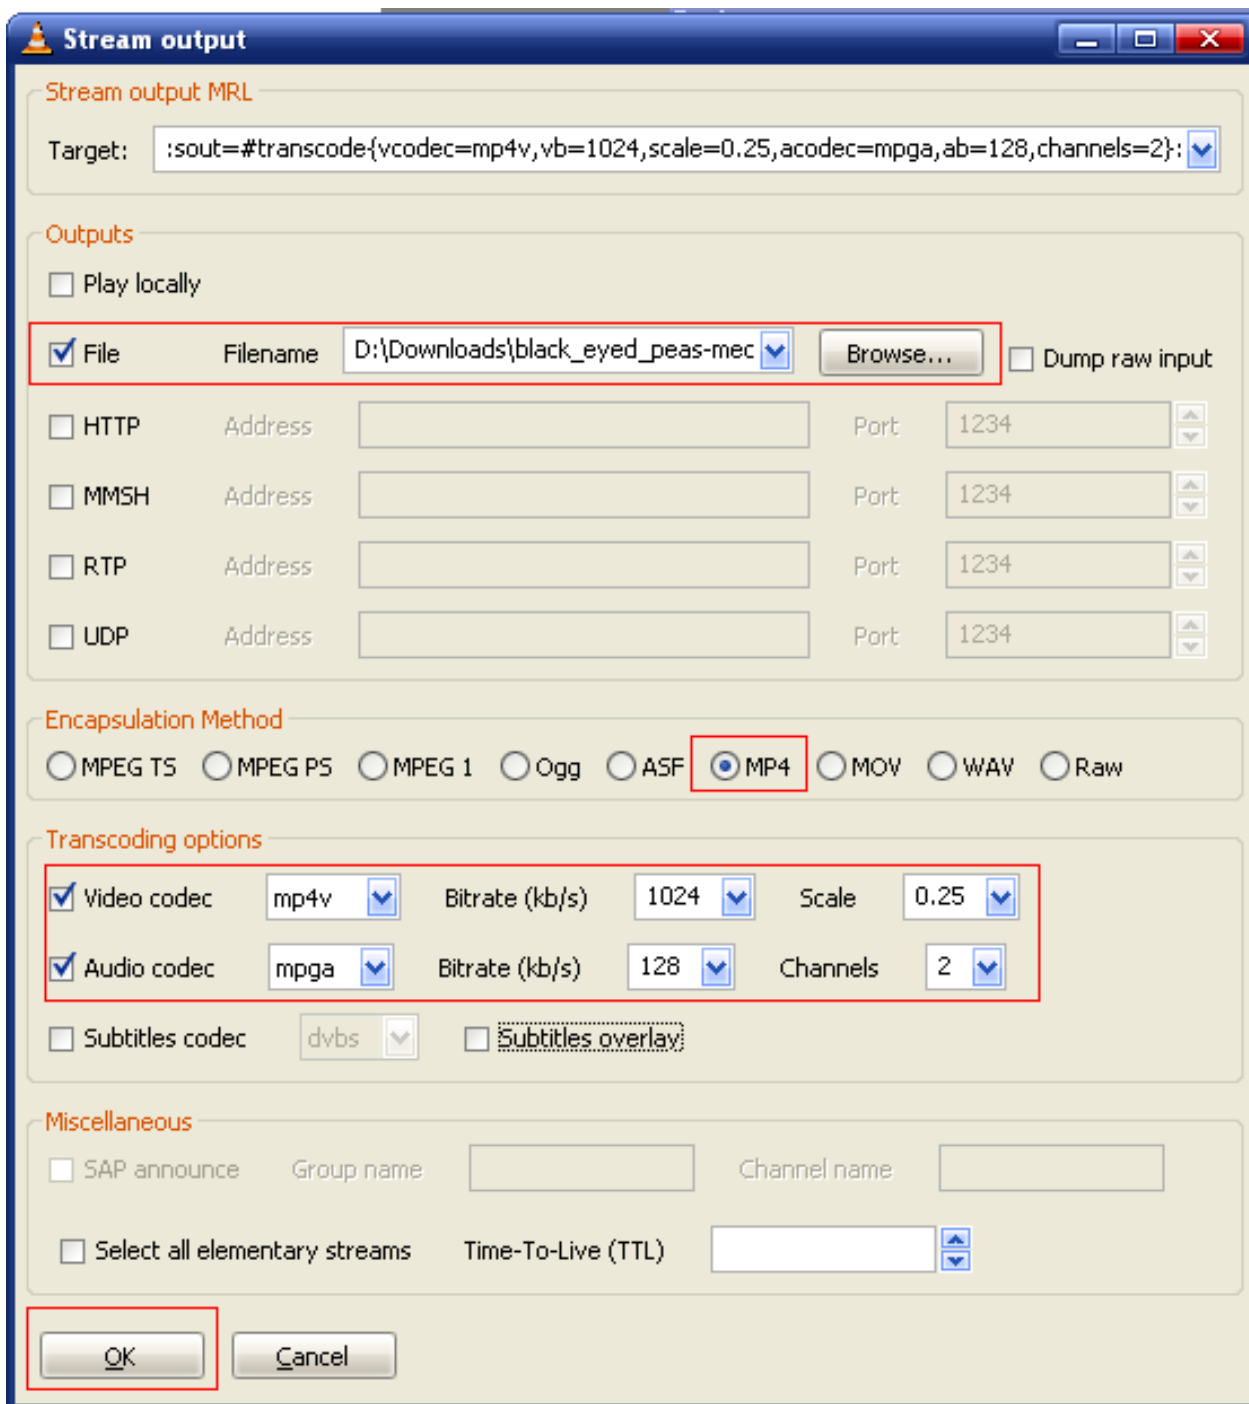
Stream output

Stream output MRL

Target: :sout=#transcode{vcodec=mp4v,vb=1024,scale=0.25,acodec=mpga,ab=128,channels=2}:

Outputs

Play locally

File Filename D:\Downloads\black_eyed_peas-mec Browse... Dump raw input

HTTP Address Port 1234

MMSH Address Port 1234

RTP Address Port 1234

UDP Address Port 1234

Encapsulation Method

MPEG TS MPEG PS MPEG 1 Ogg ASF MP4 MOV WAV Raw

Transcoding options

Video codec mp4v Bitrate (kb/s) 1024 Scale 0.25

Audio codec mpga Bitrate (kb/s) 128 Channels 2

Subtitles codec dvbs Subtitles overlay

Miscellaneous

SAP announce Group name Channel name

Select all elementary streams Time-To-Live (TTL)

OK Cancel